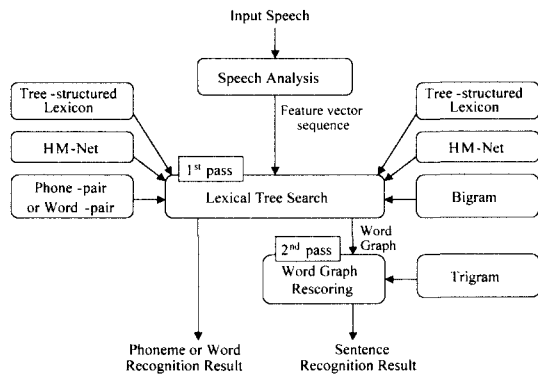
Input Speech

Speech Analysis

Feature vector sequence

Tree -structured Lexicon

HM-Net

Phone -pair or Word -pair

$1^{st}$ pass

Lexical Tree Search

Tree -structured Lexicon

HM-Net

Bigram

Word Graph

$2^{nd}$ pass

Word Graph Rescoring

Trigram

Phoneme or Word Recognition Result

Sentence Recognition Result